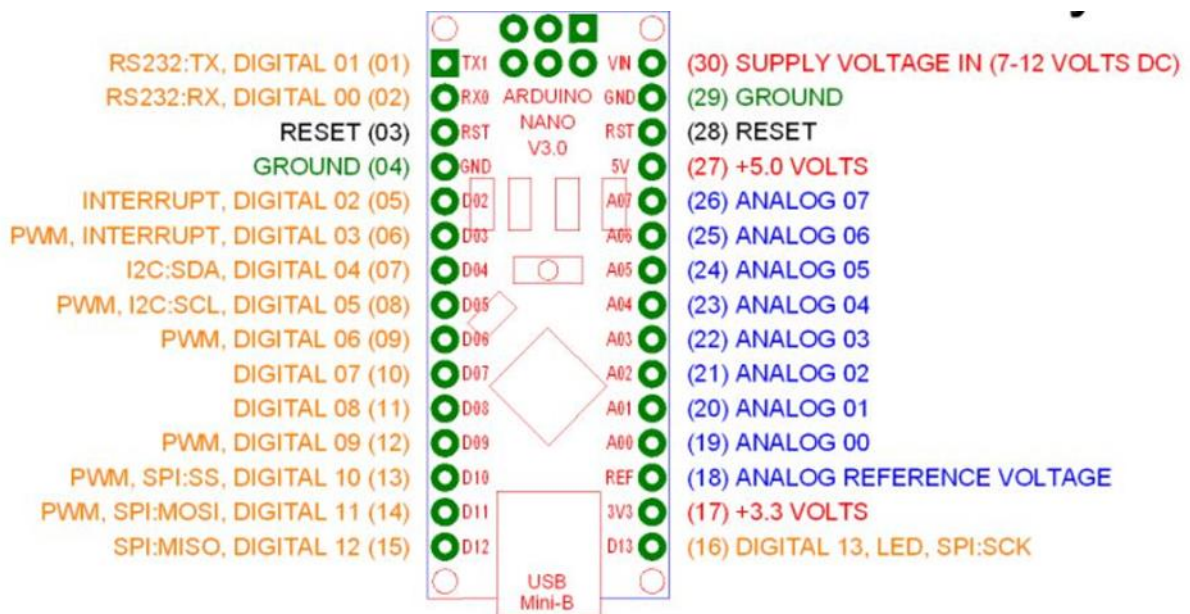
RS232:TX, DIGITAL 01 (01)
RS232:RX, DIGITAL 00 (02)
RESET (03)
GROUND (04)
INTERRUPT, DIGITAL 02 (05)
PWM, INTERRUPT, DIGITAL 03 (06)
I2C:SDA, DIGITAL 04 (07)
PWM, I2C:SCL, DIGITAL 05 (08)
PWM, DIGITAL 06 (09)
DIGITAL 07 (10)
DIGITAL 08 (11)
PWM, DIGITAL 09 (12)
PWM, SPI:SS, DIGITAL 10 (13)
PWM, SPI:MOSI, DIGITAL 11 (14)
SPI:MISO, DIGITAL 12 (15)

TX1 RX0 RST GND D02 D03 D04 D05 D06 D07 D08 D09 D10 D11 D12

ARDUINO NANO V3.0

VIN GND RST 5V A07 A06 A05 A04 A03 A02 A01 A00 REF 3V3 D13

USB Mini-B

(30) SUPPLY VOLTAGE IN (7-12 VOLTS DC)
(29) GROUND
(28) RESET
(27) +5.0 VOLTS
(26) ANALOG 07
(25) ANALOG 06
(24) ANALOG 05
(23) ANALOG 04
(22) ANALOG 03
(21) ANALOG 02
(20) ANALOG 01
(19) ANALOG 00
(18) ANALOG REFERENCE VOLTAGE
(17) +3.3 VOLTS
(16) DIGITAL 13, LED, SPI:SCK